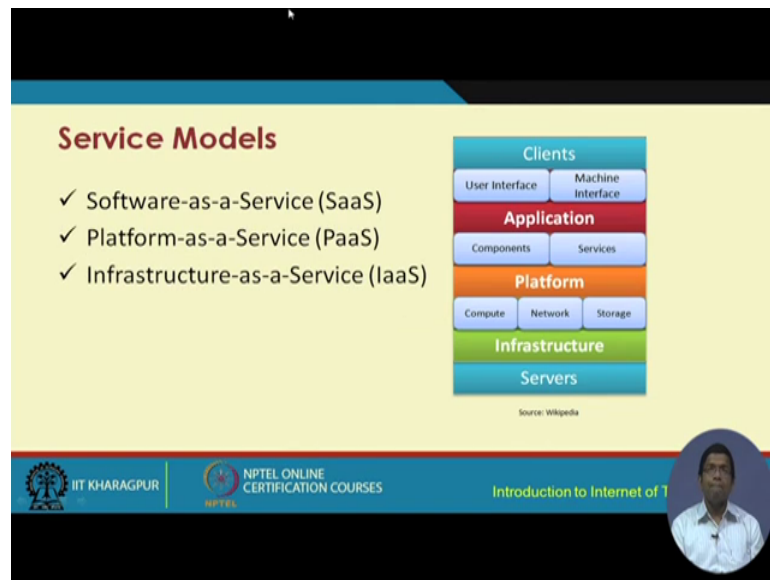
Service Models

✓ Software-as-a-Service (SaaS)
✓ Platform-as-a-Service (PaaS)
✓ Infrastructure-as-a-Service (IaaS)

Clients
User Interface
Machine Interface
Application
Components
Services
Platform
Compute
Network
Storage
Infrastructure
Servers

Source: Wikipedia

IIT KHARAGPUR
NPTEL ONLINE CERTIFICATION COURSES
NPTEL
Introduction to Internet of T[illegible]